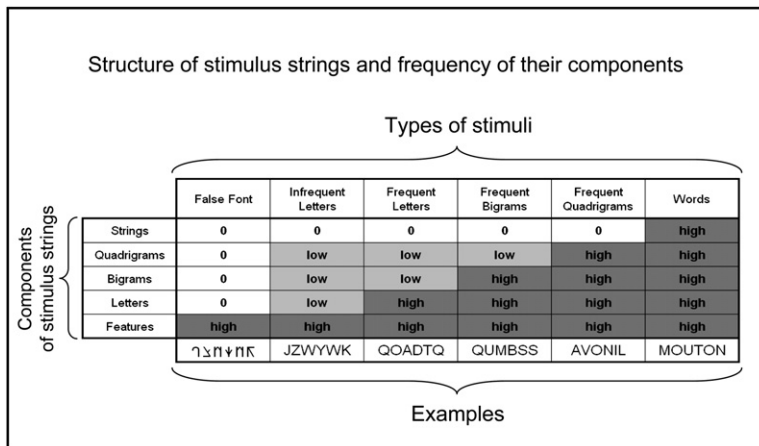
Structure of stimulus strings and frequency of their components

Types of stimuli

Components of stimulus strings

| | False Font | Infrequent Letters | Frequent Letters | Frequent Bigrams | Frequent Quadrigrams | Words |
|---|---|---|---|---|---|---|
| Strings | 0 | 0 | 0 | 0 | 0 | high |
| Quadrigrams | 0 | low | low | low | high | high |
| Bigrams | 0 | low | low | high | high | high |
| Letters | 0 | low | high | high | high | high |
| Features | high | high | high | high | high | high |
| | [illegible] | JZWYWK | QOADTQ | QUMBSS | AVONIL | MOUTON |

Examples